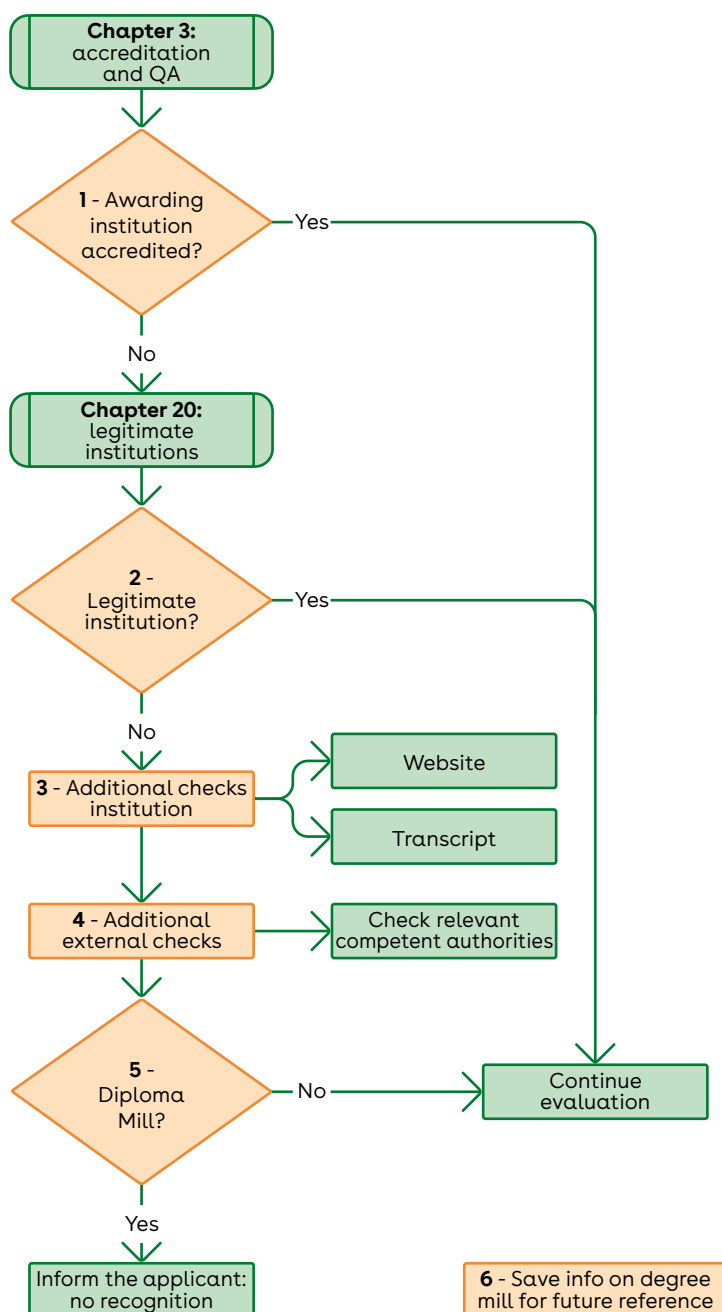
**Chapter 3:** accreditation and QA

**1** - Awarding institution accredited?

Yes

No

**Chapter 20:** legitimate institutions

**2** - Legitimate institution?

Yes

No

**3** - Additional checks institution

Website

Transcript

**4** - Additional external checks

Check relevant competent authorities

**5** - Diploma Mill?

No

Continue evaluation

Yes

Inform the applicant: no recognition

**6** - Save info on degree mill for future reference